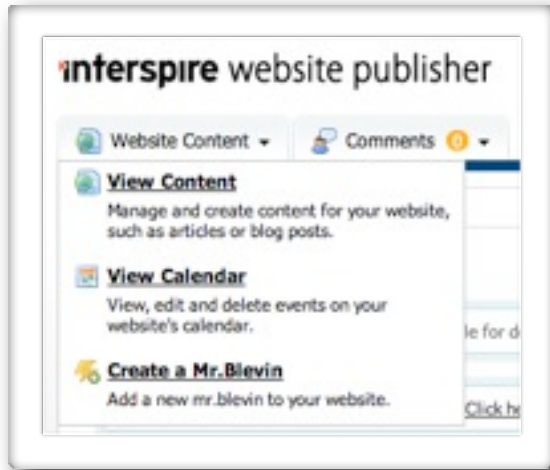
interspire website publisher

Website Content ▾

Comments 0 ▾

View Content

Manage and create content for your website, such as articles or blog posts.

View Calendar

View, edit and delete events on your website's calendar.

Create a Mr.Blevin

Add a new mr.blevin to your website.

le for d

Click he